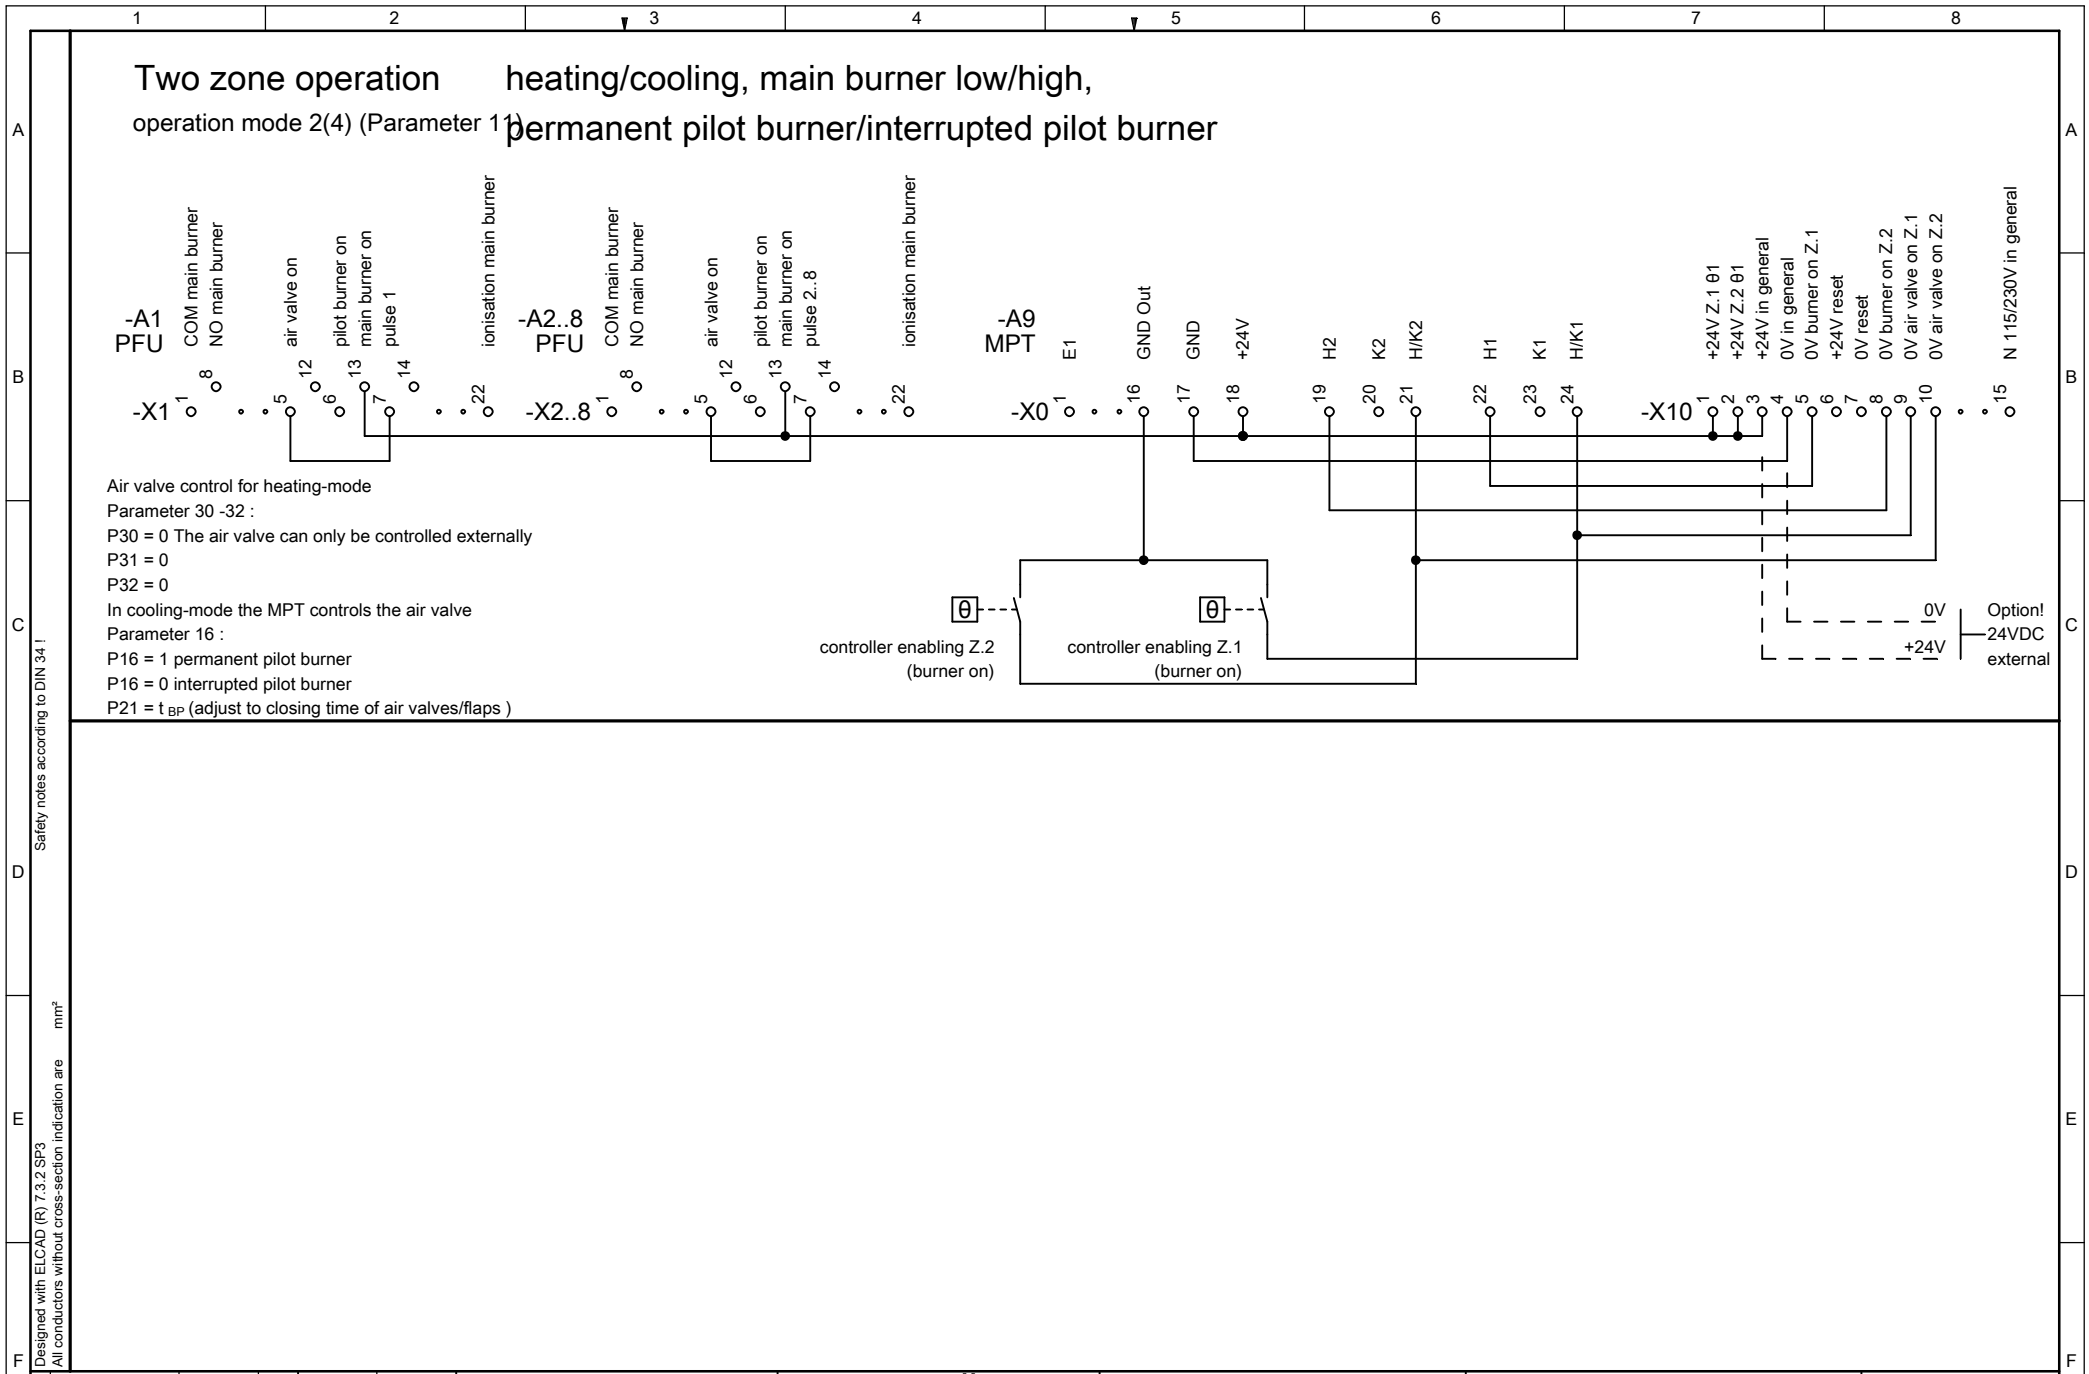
1 2 3 4 5 6 7 8

A

Two zone operation heating/cooling, main burner low/high,

operation mode 2(4) (Parameter 11) permanent pilot burner/interrupted pilot burner

-A1
PFU

COM main burner
NO main burner
air valve on
pilot burner on
main burner on
pulse 1
ionisation main burner

-X1 1 8 5 6 12 7 13 14 22

-A2..8
PFU

COM main burner
NO main burner
air valve on
pilot burner on
main burner on
pulse 2..8
ionisation main burner

-X2..8 1 8 5 6 12 7 13 14 22

-A9
MPT

E1
GND Out
GND
+24V
H2
K2
H/K2
H1
K1
H/K1

-X0 1 16 17 18 19 20 21 22 23 24

+24V Z.1 θ1
+24V Z.2 θ1
+24V in general
0V in general
0V burner on Z.1
+24V reset
0V reset
0V burner on Z.2
0V air valve on Z.1
0V air valve on Z.2
N 115/230V in general

-X10 1 2 3 4 5 6 7 8 9 10 15

B

Air valve control for heating-mode
Parameter 30 -32 :
P30 = 0 The air valve can only be controlled externally
P31 = 0
P32 = 0
In cooling-mode the MPT controls the air valve
Parameter 16 :
P16 = 1 permanent pilot burner
P16 = 0 interrupted pilot burner
P21 = t $_{BP}$ (adjust to closing time of air valves/flaps )

θ
controller enabling Z.2
(burner on)

θ
controller enabling Z.1
(burner on)

0V
+24V
Option!
24VDC
external

C

D

E

F

Safety notes according to DIN 34 !

Designed with ELCAD (R) 7.3.2 SP3
All conductors without cross-section indication are mm²